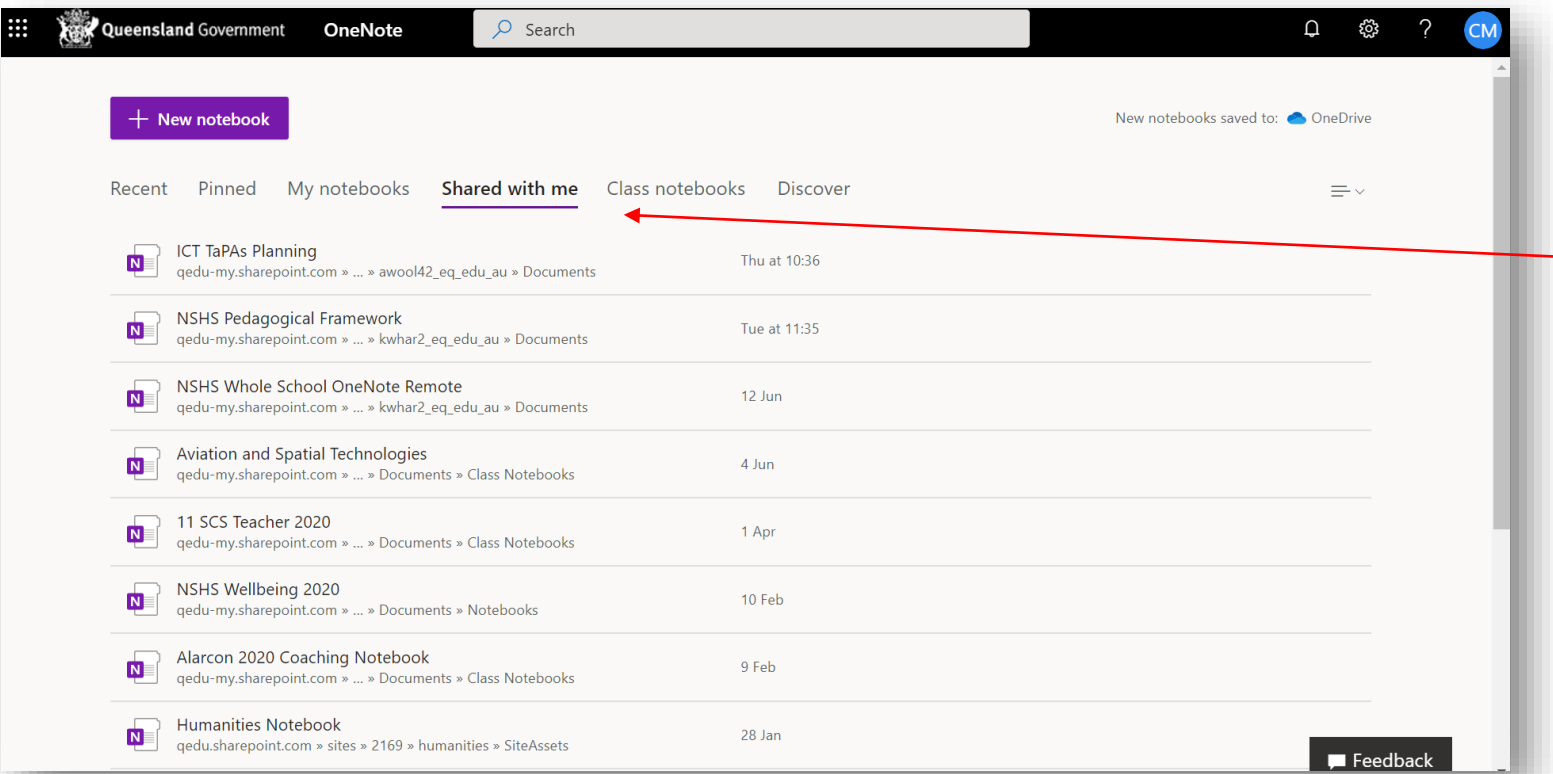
Queensland Government OneNote Search ? CM

+ New notebook

New notebooks saved to: OneDrive

Recent Pinned My notebooks Shared with me Class notebooks Discover

ICT TaPAs Planning
qedu-my.sharepoint.com » ... » awool42_eq_edu_au » Documents
Thu at 10:36

NSHS Pedagogical Framework
qedu-my.sharepoint.com » ... » kwhar2_eq_edu_au » Documents
Tue at 11:35

NSHS Whole School OneNote Remote
qedu-my.sharepoint.com » ... » kwhar2_eq_edu_au » Documents
12 Jun

Aviation and Spatial Technologies
qedu-my.sharepoint.com » ... » Documents » Class Notebooks
4 Jun

11 SCS Teacher 2020
qedu-my.sharepoint.com » ... » Documents » Class Notebooks
1 Apr

NSHS Wellbeing 2020
qedu-my.sharepoint.com » ... » Documents » Notebooks
10 Feb

Alarcon 2020 Coaching Notebook
qedu-my.sharepoint.com » ... » Documents » Class Notebooks
9 Feb

Humanities Notebook
qedu.sharepoint.com » sites » 2169 » humanities » SiteAssets
28 Jan

Feedback